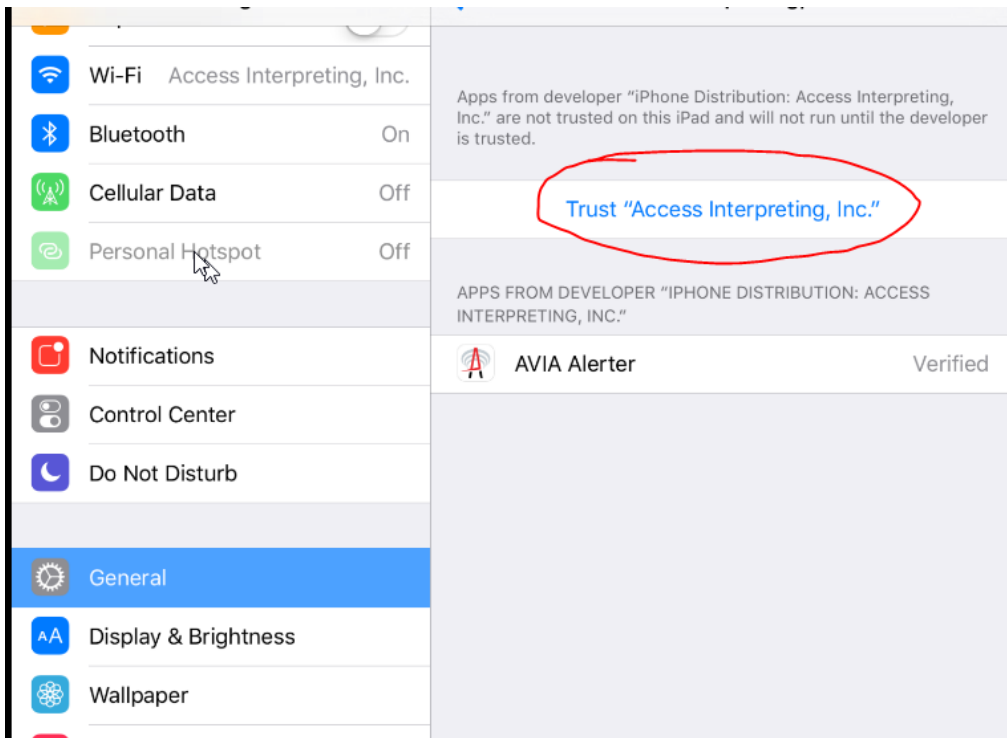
Wi-Fi Access Interpreting, Inc.

Bluetooth On

Cellular Data Off

Personal Hotspot Off

Notifications

Control Center

Do Not Disturb

General

Display & Brightness

Wallpaper

Apps from developer "iPhone Distribution: Access Interpreting, Inc." are not trusted on this iPad and will not run until the developer is trusted.

Trust "Access Interpreting, Inc."

APPS FROM DEVELOPER "IPHONE DISTRIBUTION: ACCESS INTERPRETING, INC."

AVIA Alerter Verified